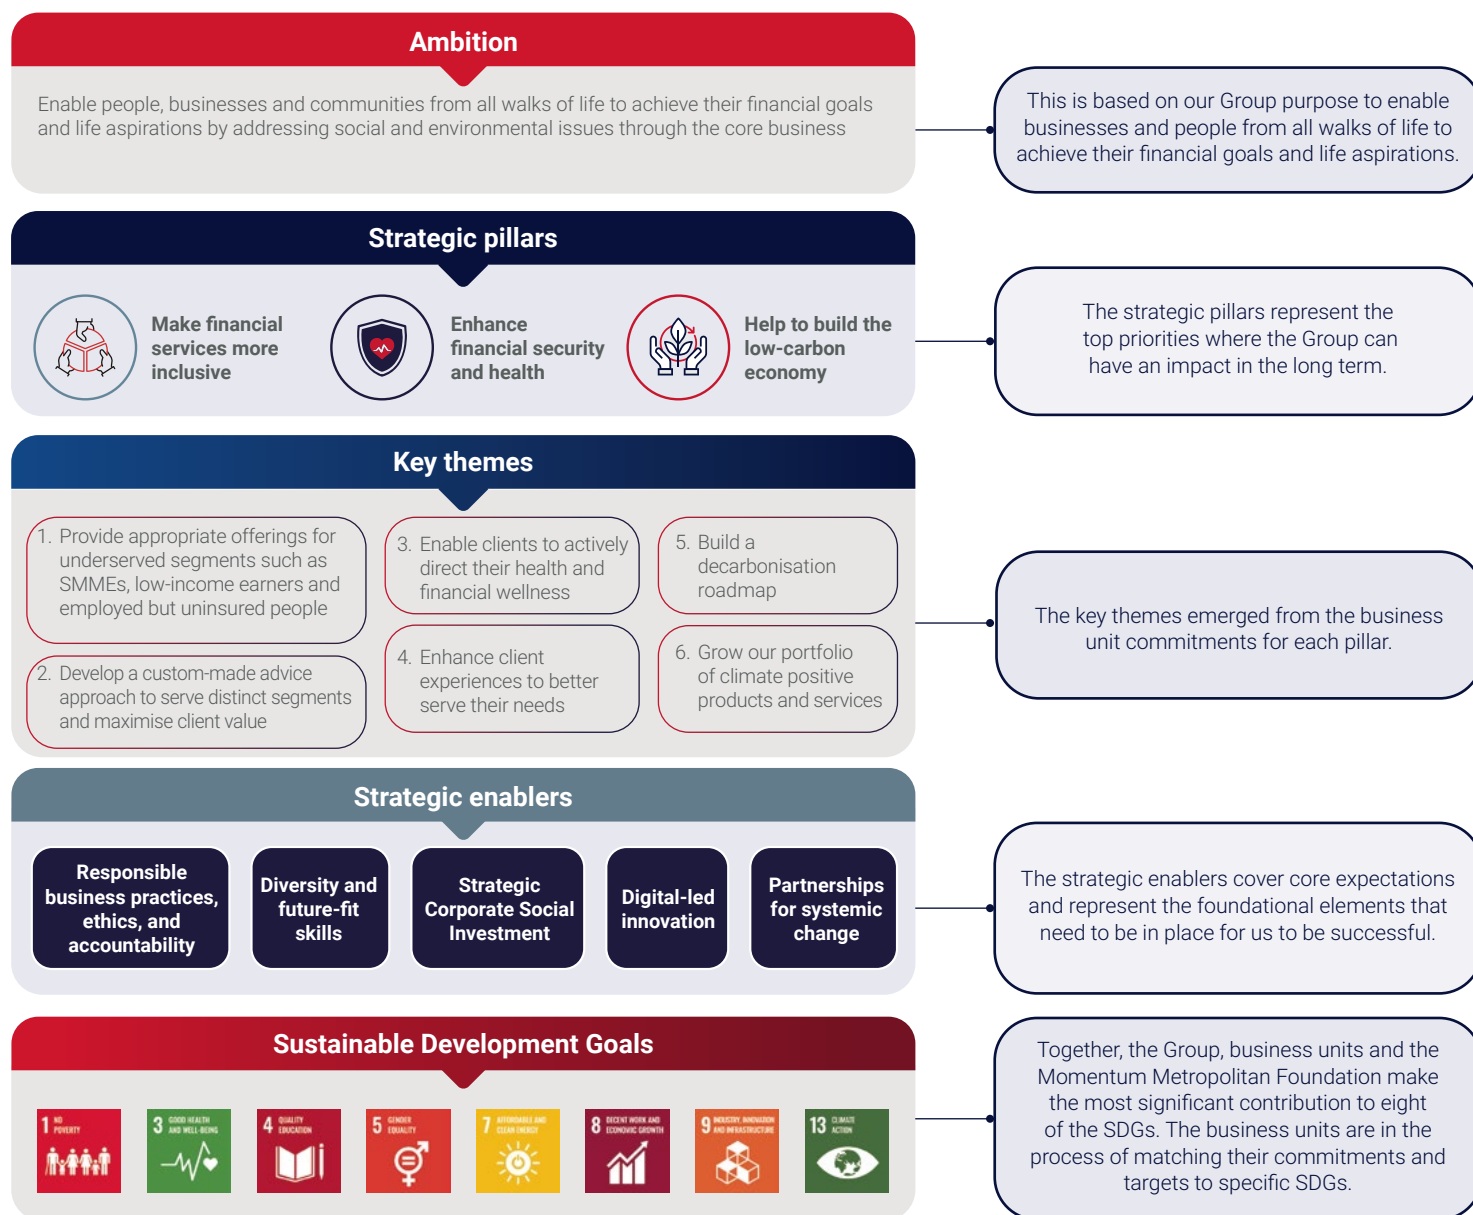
Ambition

Enable people, businesses and communities from all walks of life to achieve their financial goals and life aspirations by addressing social and environmental issues through the core business

This is based on our Group purpose to enable businesses and people from all walks of life to achieve their financial goals and life aspirations.

Strategic pillars

Make financial services more inclusive

Enhance financial security and health

Help to build the low-carbon economy

The strategic pillars represent the top priorities where the Group can have an impact in the long term.

Key themes

1. Provide appropriate offerings for underserved segments such as SMMEs, low-income earners and employed but uninsured people

2. Develop a custom-made advice approach to serve distinct segments and maximise client value

3. Enable clients to actively direct their health and financial wellness

4. Enhance client experiences to better serve their needs

5. Build a decarbonisation roadmap

6. Grow our portfolio of climate positive products and services

The key themes emerged from the business unit commitments for each pillar.

Strategic enablers

Responsible business practices, ethics, and accountability

Diversity and future-fit skills

Strategic Corporate Social Investment

Digital-led innovation

Partnerships for systemic change

The strategic enablers cover core expectations and represent the foundational elements that need to be in place for us to be successful.

Sustainable Development Goals

1 NO POVERTY

3 GOOD HEALTH AND WELL-BEING

4 QUALITY EDUCATION

5 GENDER EQUALITY

7 AFFORDABLE AND CLEAN ENERGY

8 DECENT WORK AND ECONOMIC GROWTH

9 INDUSTRY, INNOVATION AND INFRASTRUCTURE

13 CLIMATE ACTION

Together, the Group, business units and the Momentum Metropolitan Foundation make the most significant contribution to eight of the SDGs. The business units are in the process of matching their commitments and targets to specific SDGs.